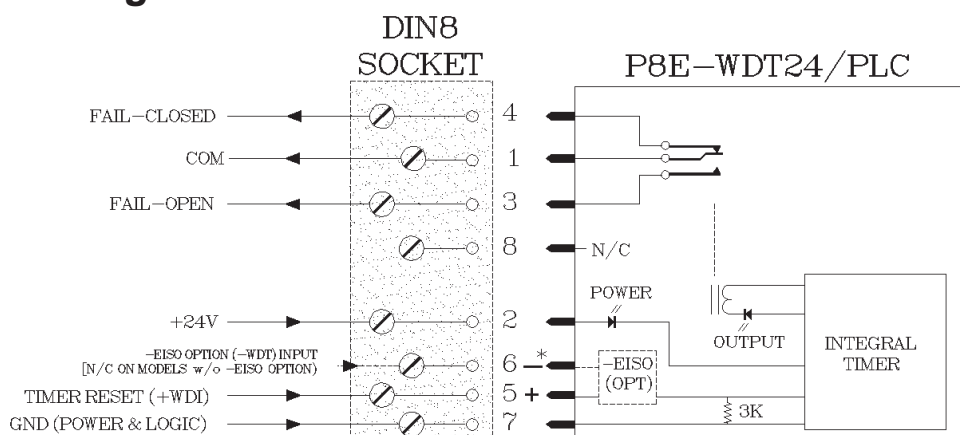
DIN8
SOCKET

P8E–WDT24/PLC

FAIL–CLOSED
COM
FAIL–OPEN
+24V
–EISO OPTION (–WDT) INPUT
[N/C ON MODELS w/o –EISO OPTION)
TIMER RESET (+WDI)
GND (POWER & LOGIC)

4
1
3
8
2
6
5
7

N/C
POWER
OUTPUT
INTEGRAL TIMER
–*
+
–EISO (OPT)
3K